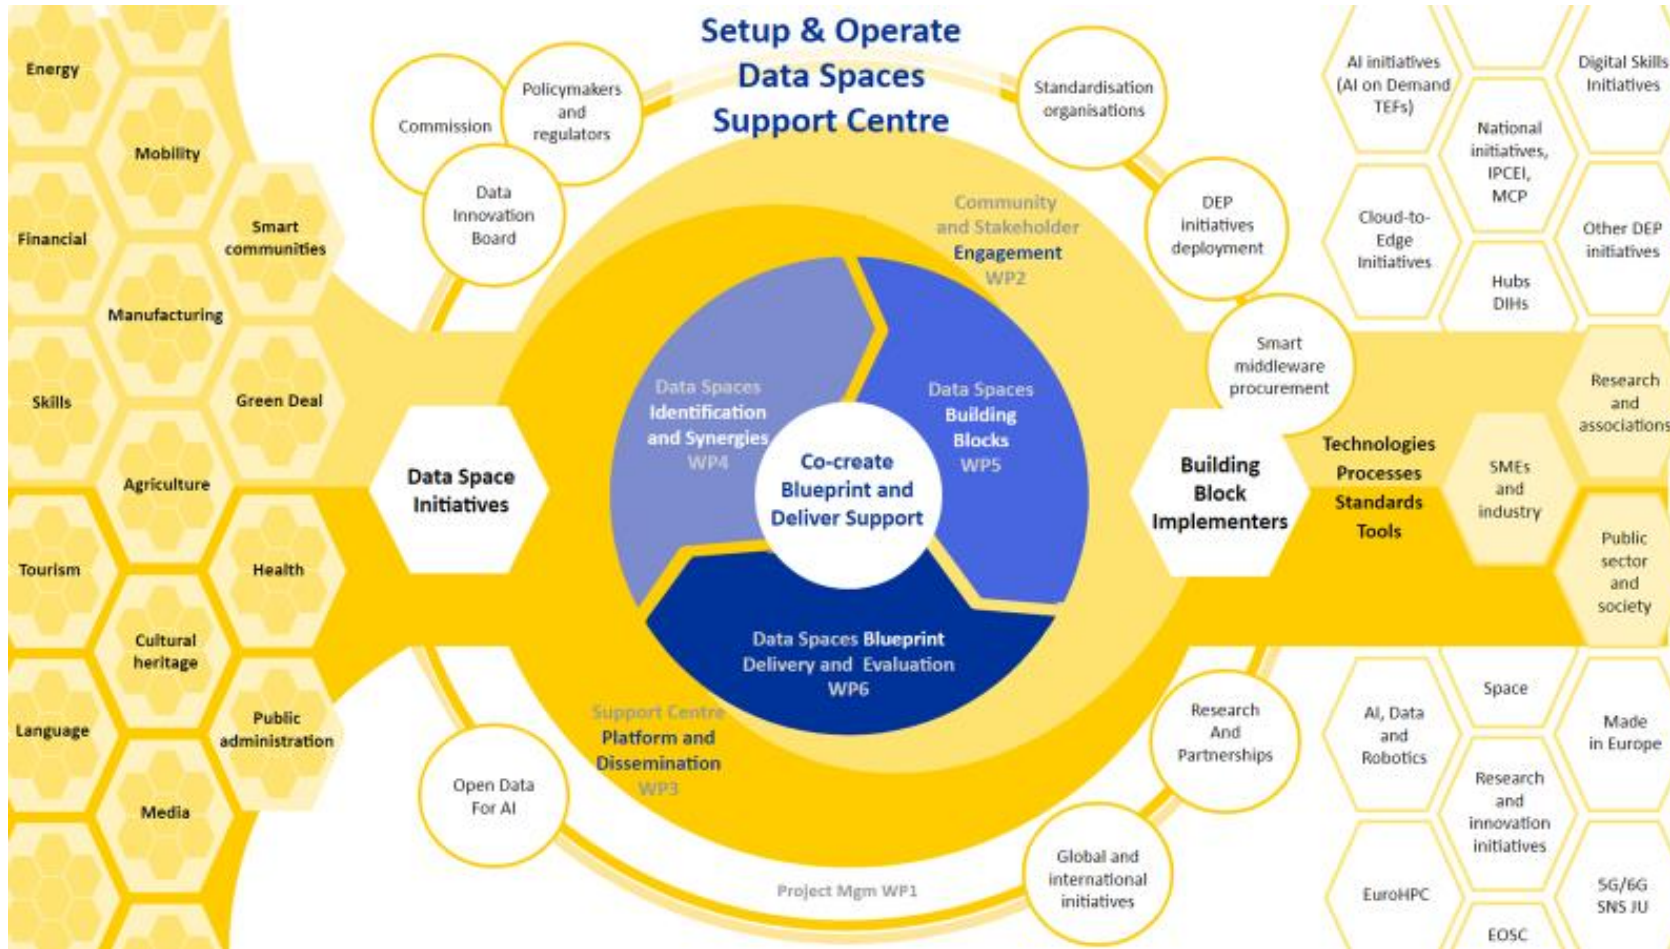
Setup & Operate Data Spaces Support Centre

Energy

Mobility

Financial

Smart communities

Manufacturing

Skills

Green Deal

Agriculture

Tourism

Health

Cultural heritage

Language

Public administration

Media

Commission

Policymakers and regulators

Data Innovation Board

Standardisation organisations

DEP initiatives deployment

Smart middleware procurement

Community and Stakeholder Engagement WP2

Data Spaces Identification and Synergies WP4

Data Spaces Building Blocks WP5

Co-create Blueprint and Deliver Support

Data Spaces Blueprint Delivery and Evaluation WP6

Data Space Initiatives

Building Block Implementers

Support Centre Platform and Dissemination WP3

Project Mgm WP1

Open Data For AI

Research And Partnerships

Global and international initiatives

Technologies Processes Standards Tools

AI initiatives (AI on Demand TEFs)

Digital Skills Initiatives

National initiatives, IPCEI, MCP

Cloud-to-Edge Initiatives

Other DEP initiatives

Hubs DIHs

Research and associations

SMEs and industry

Public sector and society

Space

AI, Data and Robotics

Made in Europe

Research and innovation initiatives

EuroHPC

5G/6G SNS JU

EOSC